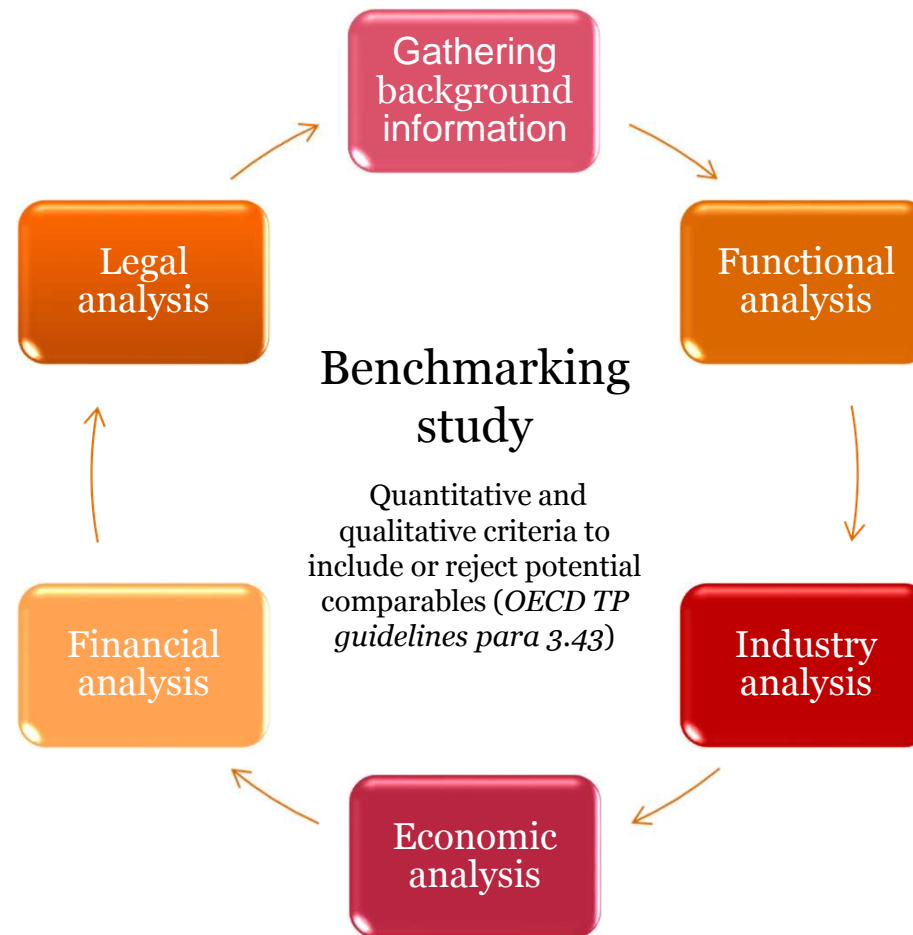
Gathering background information

Functional analysis

Industry analysis

Economic analysis

Financial analysis

Legal analysis

Benchmarking study

Quantitative and qualitative criteria to include or reject potential comparables (*OECD TP guidelines para 3.43*)